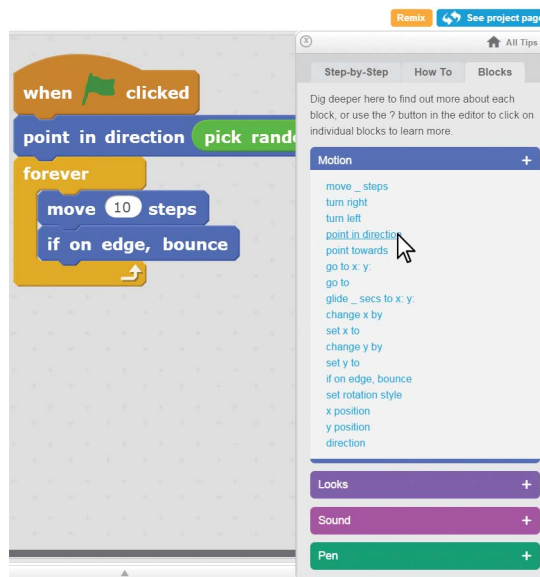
Remix
See project pag

when clicked
point in direction pick rand
forever
move 10 steps
if on edge, bounce

All Tips
Step-by-Step
How To
Blocks

Dig deeper here to find out more about each block, or use the ? button in the editor to click on individual blocks to learn more.

Motion +
move _ steps
turn right
turn left
point in directio
point towards
go to x: y:
go to
glide _ secs to x: y:
change x by
set x to
change y by
set y to
if on edge, bounce
set rotation style
x position
y position
direction

Looks +
Sound +
Pen +